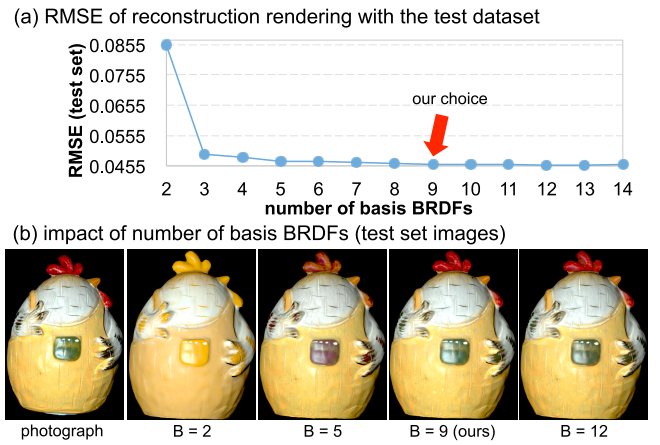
(a) RMSE of reconstruction rendering with the test dataset

RMSE (test set)

0.0855
0.0755
0.0655
0.0555
0.0455

our choice

2 3 4 5 6 7 8 9 10 11 12 13 14

number of basis BRDFs

(b) impact of number of basis BRDFs (test set images)

photograph
B = 2
B = 5
B = 9 (ours)
B = 12